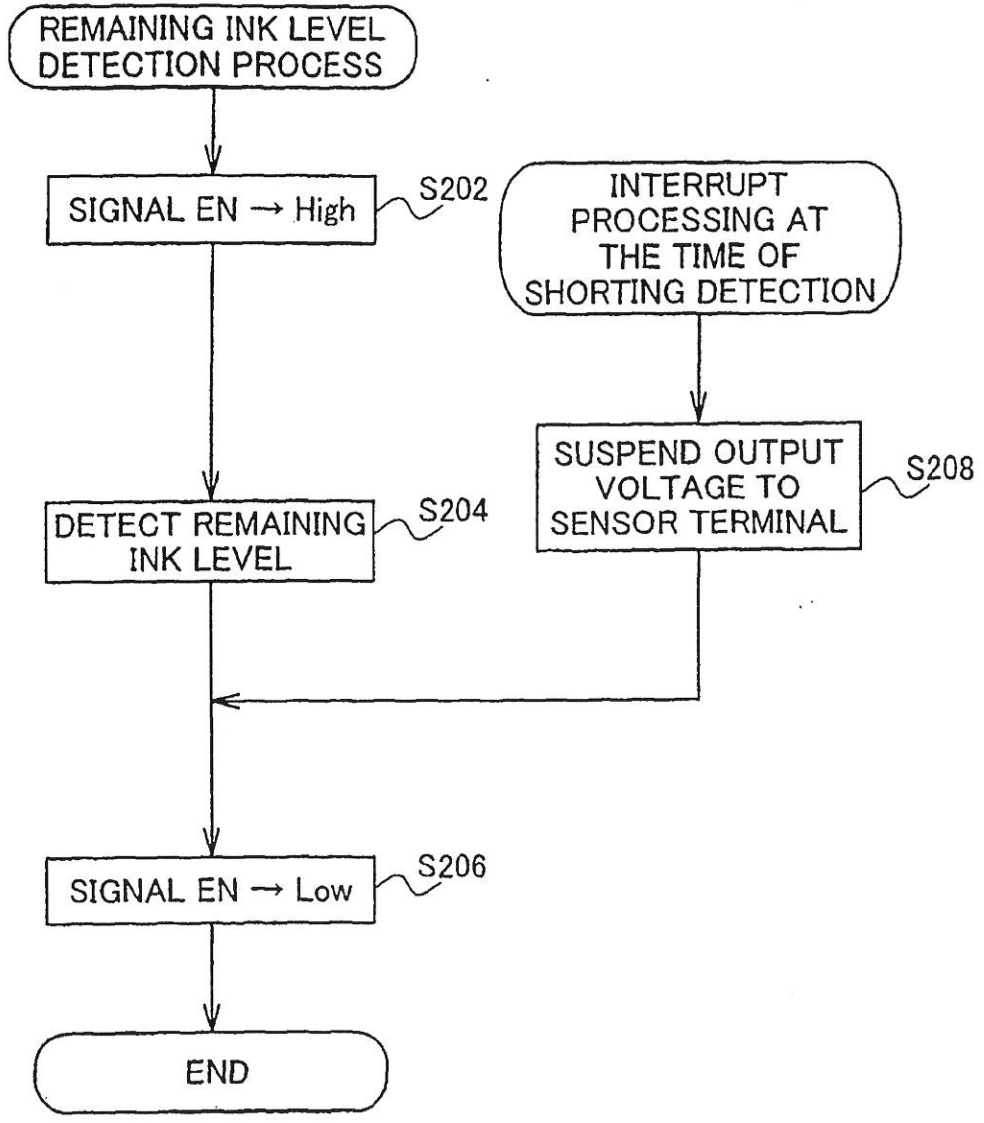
REMAINING INK LEVEL DETECTION PROCESS

SIGNAL EN → High

S202

INTERRUPT PROCESSING AT THE TIME OF SHORTING DETECTION

SUSPEND OUTPUT VOLTAGE TO SENSOR TERMINAL

S208

DETECT REMAINING INK LEVEL

S204

SIGNAL EN → Low

S206

END